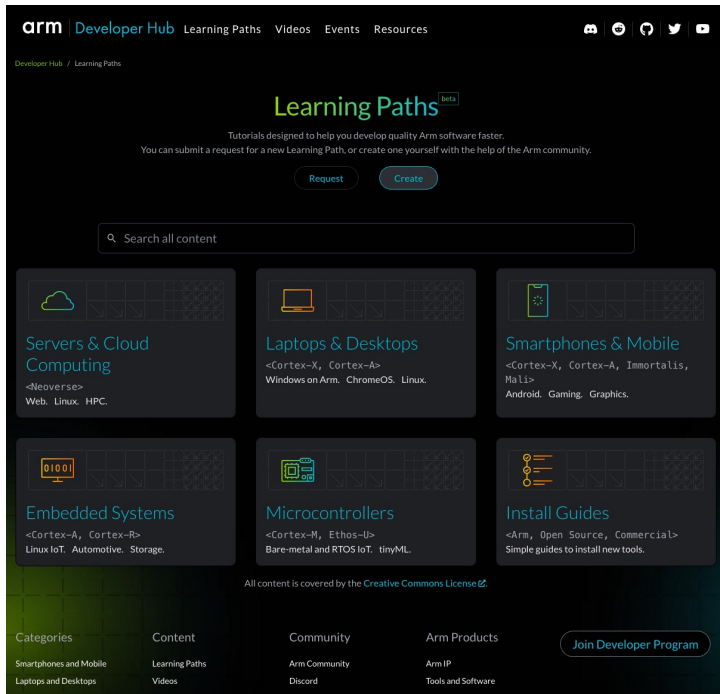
arm | Developer Hub Learning Paths Videos Events Resources

Developer Hub / Learning Paths

Learning Paths beta

Tutorials designed to help you develop quality Arm software faster.
You can submit a request for a new Learning Path, or create one yourself with the help of the Arm community.

Request Create

Search all content

Servers & Cloud Computing
<Neoverse>
Web. Linux. HPC.

Laptops & Desktops
<Cortex-X, Cortex-A>
Windows on Arm. ChromeOS. Linux.

Smartphones & Mobile
<Cortex-X, Cortex-A, Immortalis, Mali>
Android. Gaming. Graphics.

0101

Embedded Systems
<Cortex-A, Cortex-R>
Linux IoT. Automotive. Storage.

Microcontrollers
<Cortex-M, Ethos-U>
Bare-metal and RTOS IoT. tinyML.

Install Guides
<Arm, Open Source, Commercial>
Simple guides to install new tools.

All content is covered by the Creative Commons License.

Categories
Smartphones and Mobile
Laptops and Desktops

Content
Learning Paths
Videos

Community
Arm Community
Discord

Arm Products
Arm IP
Tools and Software

Join Developer Program